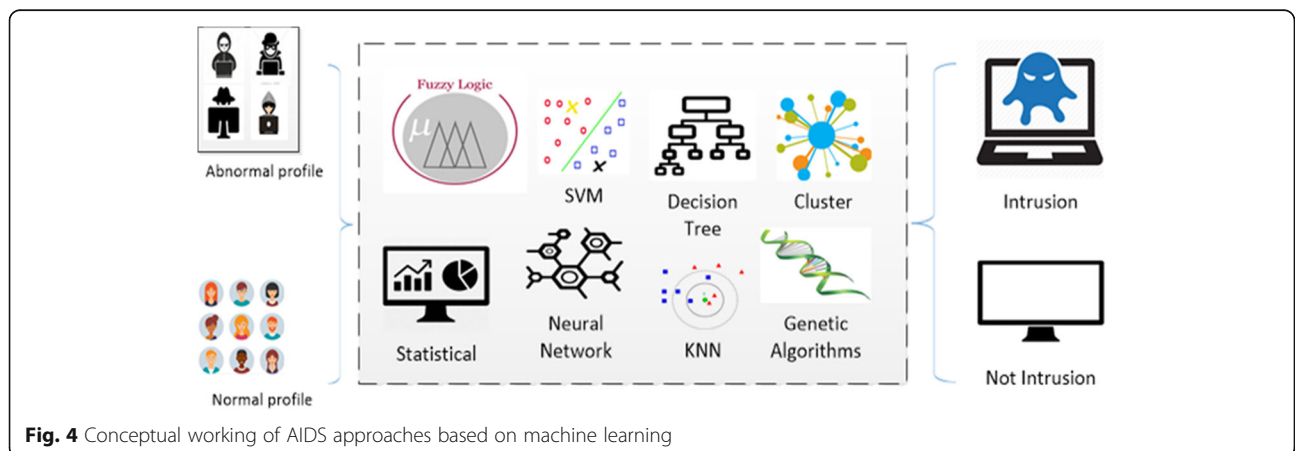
Abnormal profile

Normal profile

Fuzzy Logic

$\mu$

SVM

Decision Tree

Cluster

Statistical

Neural Network

KNN

Genetic Algorithms

Intrusion

Not Intrusion

**Fig. 4** Conceptual working of AIDS approaches based on machine learning